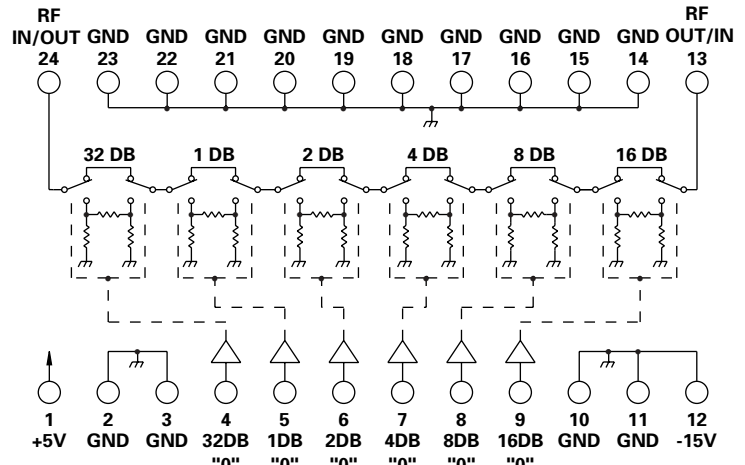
RF IN/OUT 24
GND 23
GND 22
GND 21
GND 20
GND 19
GND 18
GND 17
GND 16
GND 15
GND 14
RF OUT/IN 13

32 DB
1 DB
2 DB
4 DB
8 DB
16 DB

1 +5V
2 GND
3 GND
4 32DB "0"
5 1DB "0"
6 2DB "0"
7 4DB "0"
8 8DB "0"
9 16DB "0"
10 GND
11 GND
12 -15V